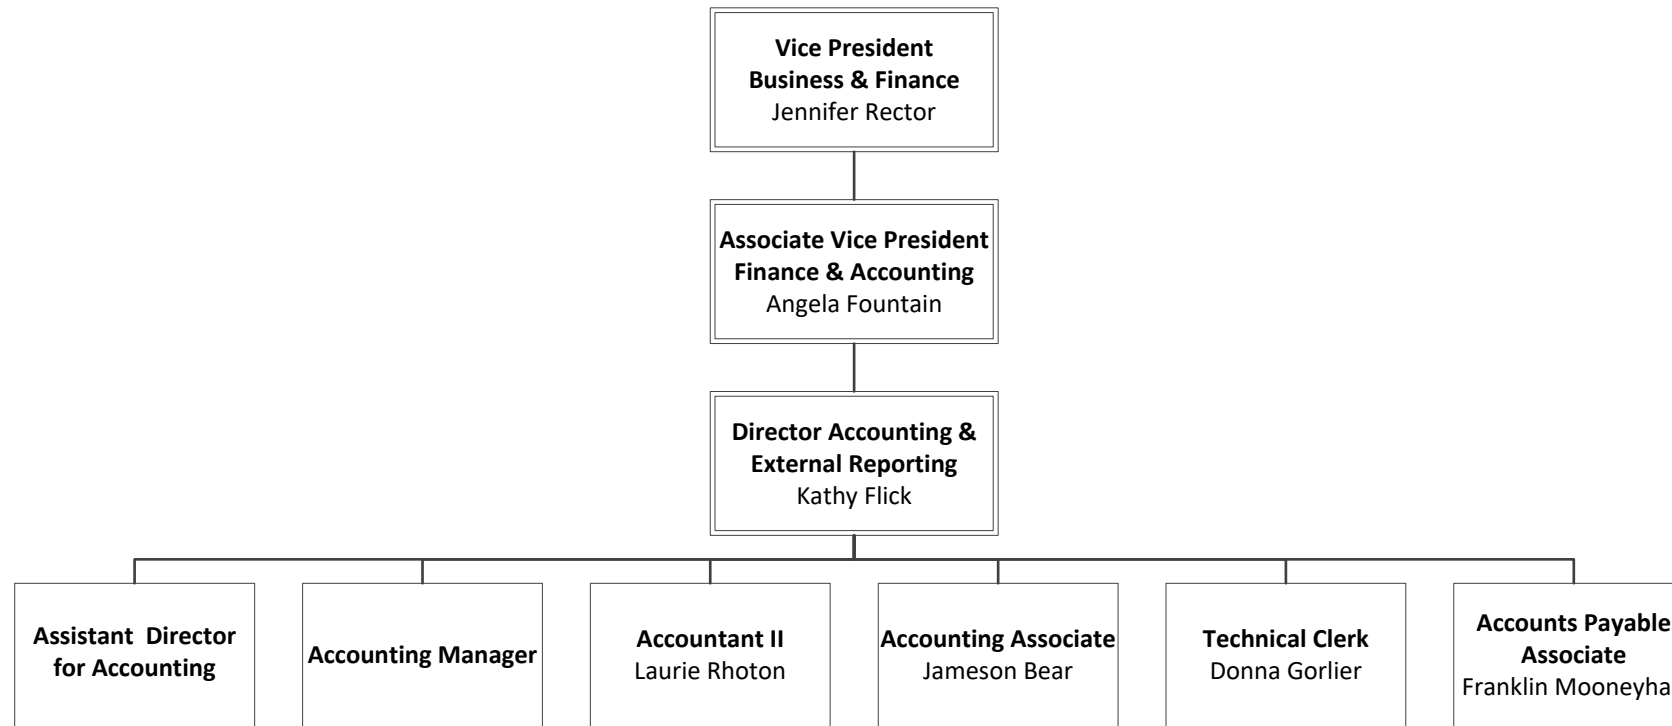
Vice President
Business & Finance
Jennifer Rector

Associate Vice President
Finance & Accounting
Angela Fountain

Director Accounting &
External Reporting
Kathy Flick

Assistant Director
for Accounting

Accounting Manager

Accountant II
Laurie Rhoton

Accounting Associate
Jameson Bear

Technical Clerk
Donna Gorlier

Accounts Payable
Associate
Franklin Mooneyha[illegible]